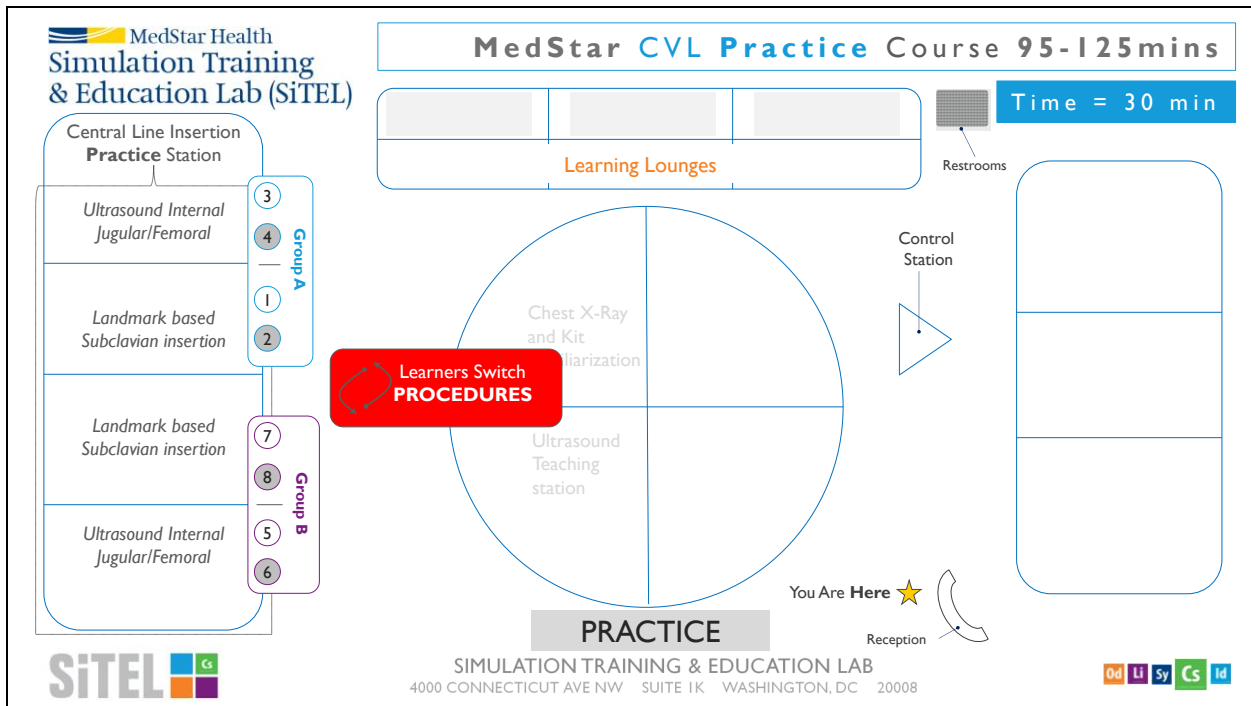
MedStar Health
Simulation Training & Education Lab (SiTEL)

MedStar CVL Practice Course 95-125mins

Time = 30 min

Learning Lounges

Restrooms

Central Line Insertion Practice Station

Ultrasound Internal Jugular/Femoral

Landmark based Subclavian insertion

Landmark based Subclavian insertion

Ultrasound Internal Jugular/Femoral

3
4
1
2
Group A

7
8
5
6
Group B

Learners Switch PROCEDURES

Chest X-Ray and Kit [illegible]iliarization

Ultrasound Teaching station

Control Station

You Are Here

Reception

PRACTICE

SIMULATION TRAINING & EDUCATION LAB
4000 CONNECTICUT AVE NW SUITE 1K WASHINGTON, DC 20008

SiTEL Cs

Od Li Sy Cs Id